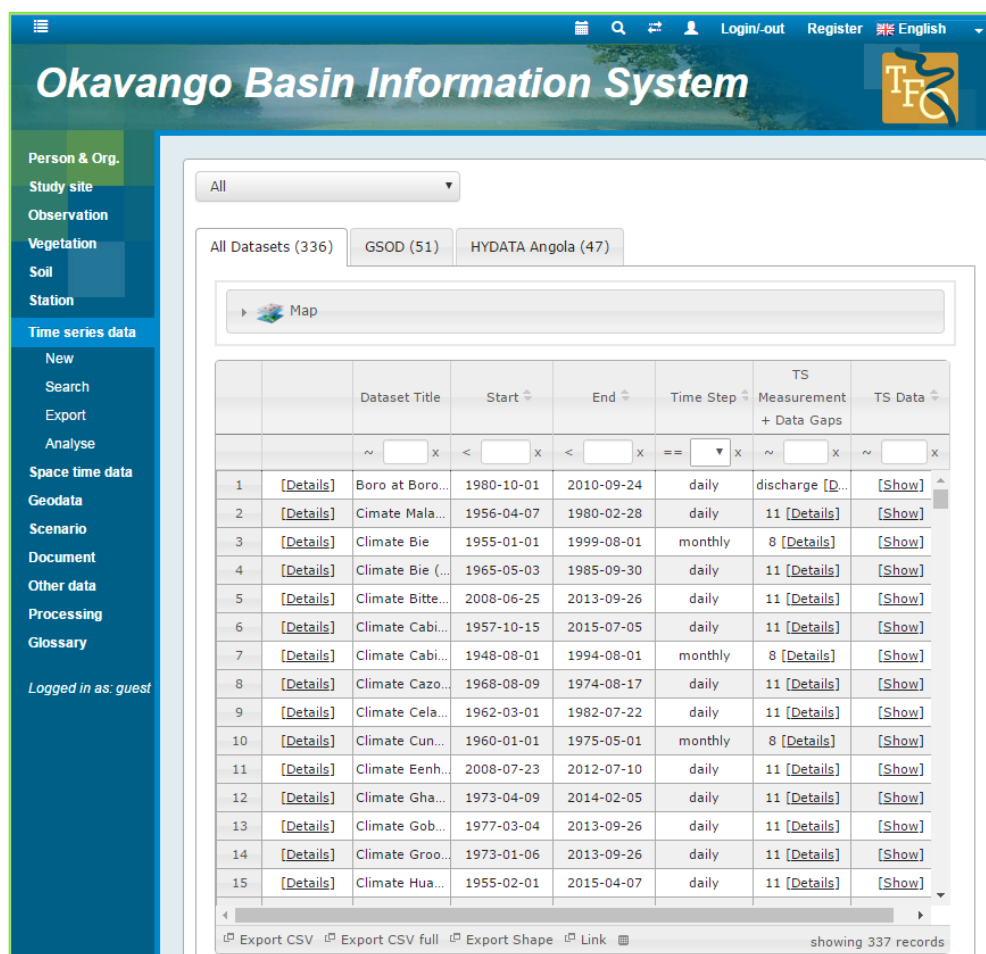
Login/-out Register English

Okavango Basin Information System

TFO

Person & Org.
Study site
Observation
Vegetation
Soil
Station
Time series data
New
Search
Export
Analyse
Space time data
Geodata
Scenario
Document
Other data
Processing
Glossary

Logged in as: guest

All

All Datasets (336) GSOD (51) HYDATA Angola (47)

Map

| | | Dataset Title | Start | End | Time Step | TS Measurement + Data Gaps | TS Data |
|---|---|---|---|---|---|---|---|
| | | ~ x | < x | < x | == x | ~ x | ~ x |
| 1 | [Details] | Boro at Boro... | 1980-10-01 | 2010-09-24 | daily | discharge [D... | [Show] |
| 2 | [Details] | Cimate Mala... | 1956-04-07 | 1980-02-28 | daily | 11 [Details] | [Show] |
| 3 | [Details] | Climate Bie | 1955-01-01 | 1999-08-01 | monthly | 8 [Details] | [Show] |
| 4 | [Details] | Climate Bie (... | 1965-05-03 | 1985-09-30 | daily | 11 [Details] | [Show] |
| 5 | [Details] | Climate Bitte... | 2008-06-25 | 2013-09-26 | daily | 11 [Details] | [Show] |
| 6 | [Details] | Climate Cabi... | 1957-10-15 | 2015-07-05 | daily | 11 [Details] | [Show] |
| 7 | [Details] | Climate Cabi... | 1948-08-01 | 1994-08-01 | monthly | 8 [Details] | [Show] |
| 8 | [Details] | Climate Cazo... | 1968-08-09 | 1974-08-17 | daily | 11 [Details] | [Show] |
| 9 | [Details] | Climate Cela... | 1962-03-01 | 1982-07-22 | daily | 11 [Details] | [Show] |
| 10 | [Details] | Climate Cun... | 1960-01-01 | 1975-05-01 | monthly | 8 [Details] | [Show] |
| 11 | [Details] | Climate Eenh... | 2008-07-23 | 2012-07-10 | daily | 11 [Details] | [Show] |
| 12 | [Details] | Climate Gha... | 1973-04-09 | 2014-02-05 | daily | 11 [Details] | [Show] |
| 13 | [Details] | Climate Gob... | 1977-03-04 | 2013-09-26 | daily | 11 [Details] | [Show] |
| 14 | [Details] | Climate Groo... | 1973-01-06 | 2013-09-26 | daily | 11 [Details] | [Show] |
| 15 | [Details] | Climate Hua... | 1955-02-01 | 2015-04-07 | daily | 11 [Details] | [Show] |

Export CSV Export CSV full Export Shape Link showing 337 records